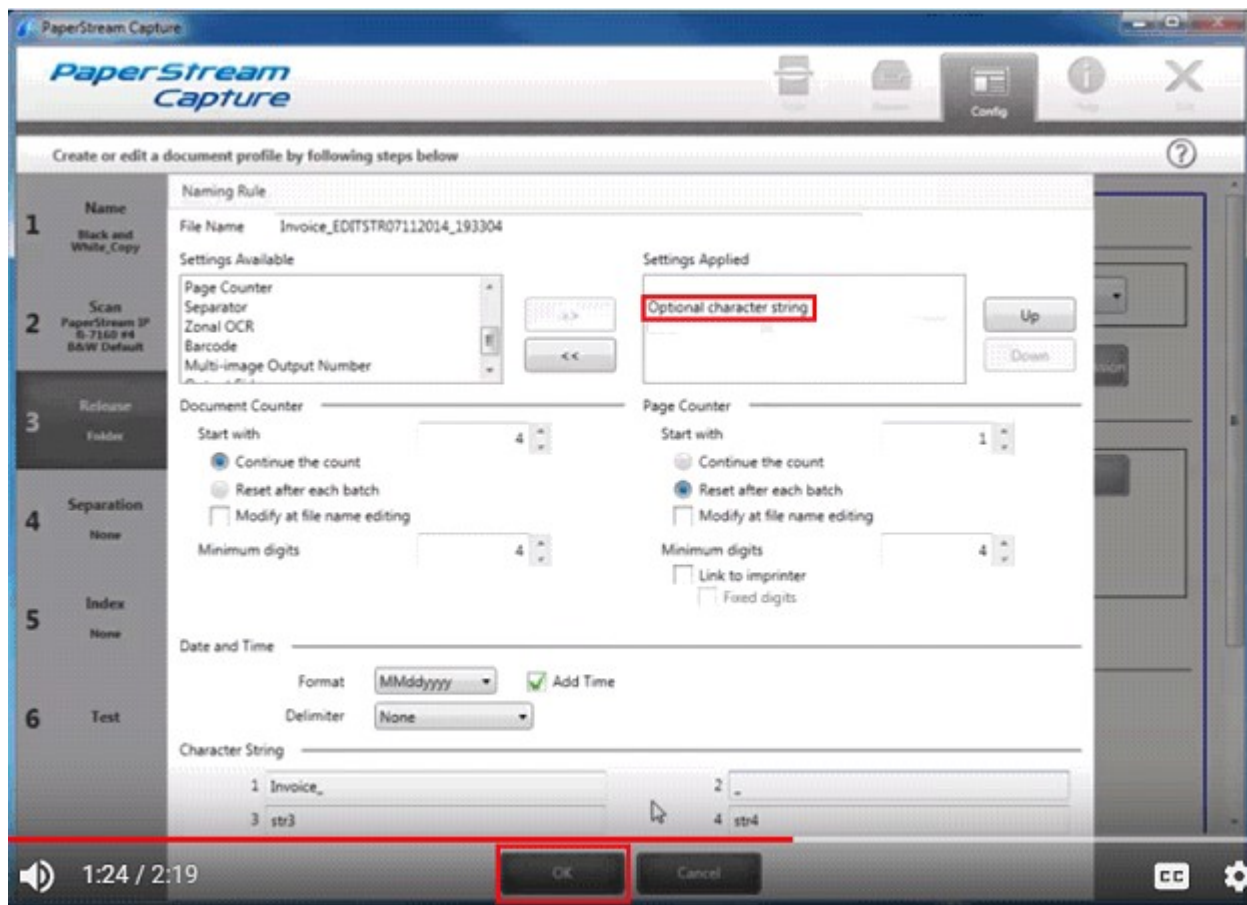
PaperStream Capture

PaperStream Capture

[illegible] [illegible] Config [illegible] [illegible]

Create or edit a document profile by following steps below

?

1 Name Black and White_Copy

2 Scan PaperStream IP fi-7160 #4 B&W Default

3 Release Folder

4 Separation None

5 Index None

6 Test

Naming Rule

File Name Invoice_EDITSTR07112014_193304

Settings Available

Page Counter
Separator
Zonal OCR
Barcode
Multi-image Output Number

->
<<

Settings Applied

Optional character string

Up
Down

Document Counter

Start with 4

Continue the count
Reset after each batch
Modify at file name editing

Minimum digits 4

Page Counter

Start with 1

Continue the count
Reset after each batch
Modify at file name editing

Minimum digits 4

Link to imprinter
Fixed digits

Date and Time

Format MMddyyyy

Add Time

Delimiter None

Character String

1 Invoice_
2 _
3 str3
4 str4

OK Cancel

1:24 / 2:19

CC